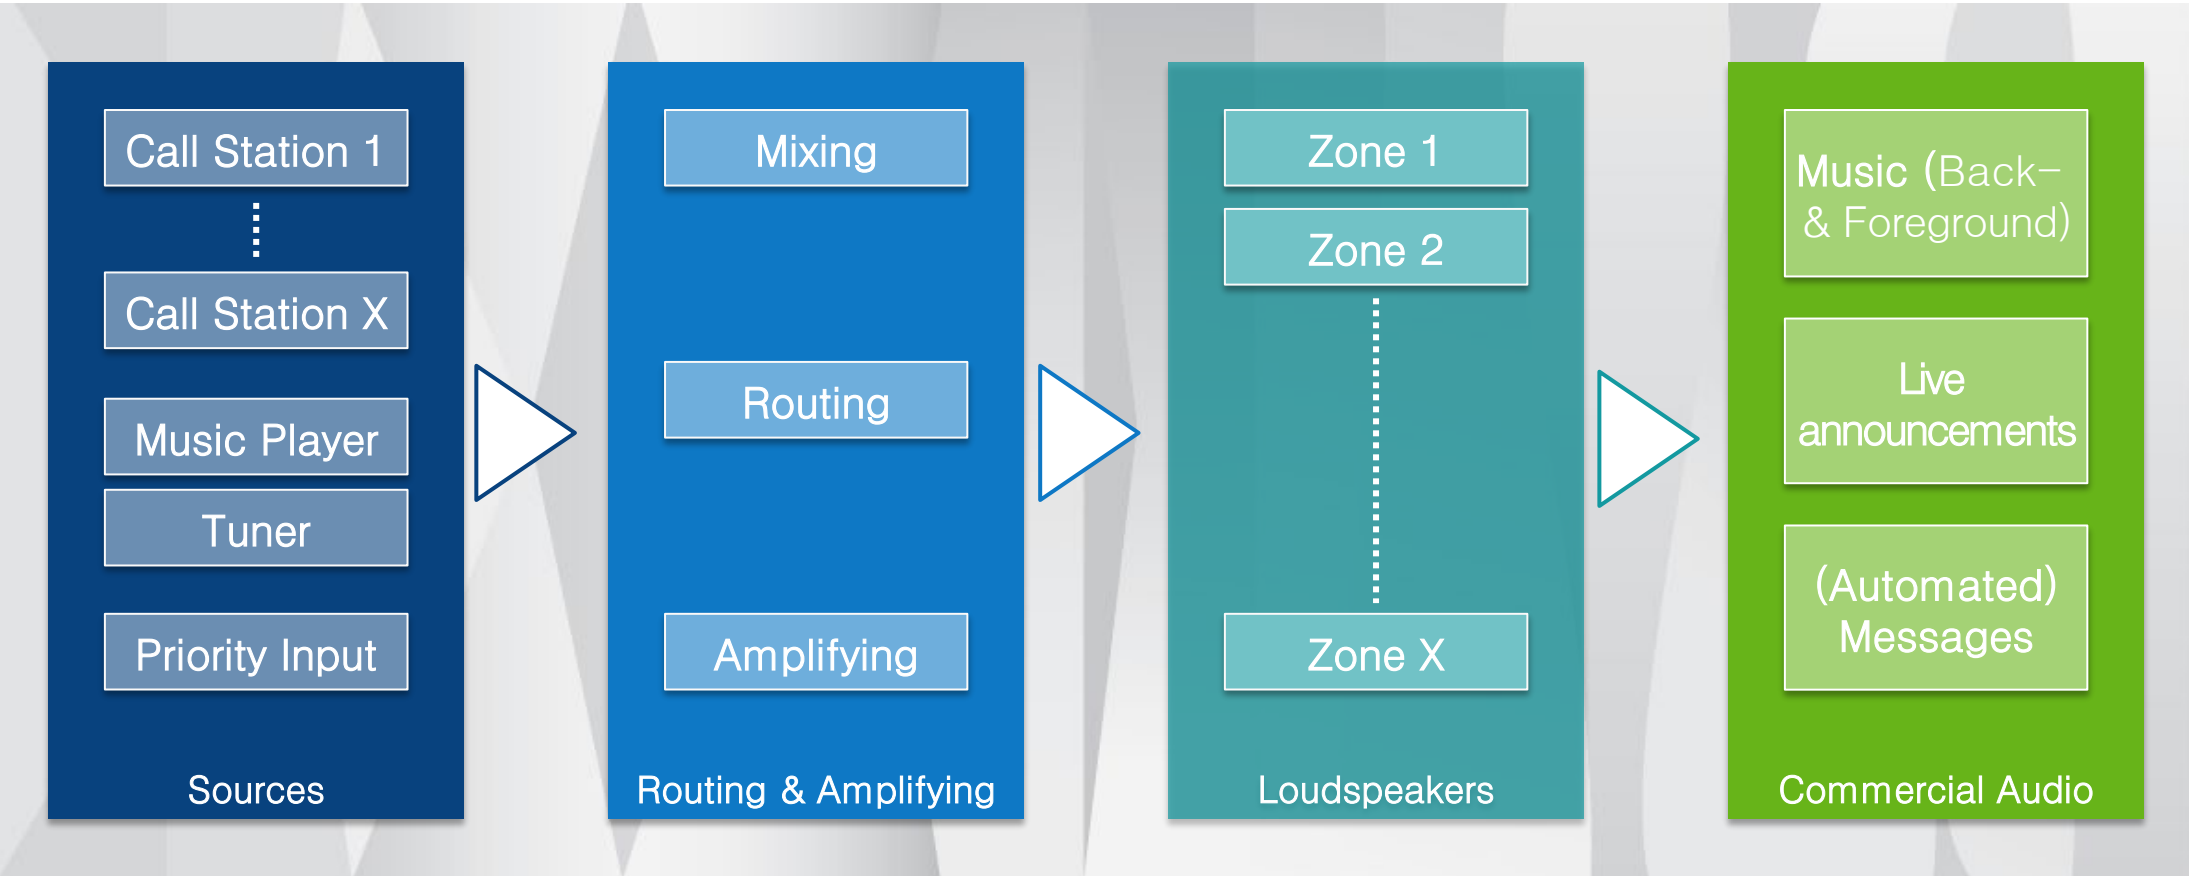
Call Station 1

Call Station X

Music Player

Tuner

Priority Input

Sources

Mixing

Routing

Amplifying

Routing & Amplifying

Zone 1

Zone 2

Zone X

Loudspeakers

Music (Back– & Foreground)

Live announcements

(Automated) Messages

Commercial Audio